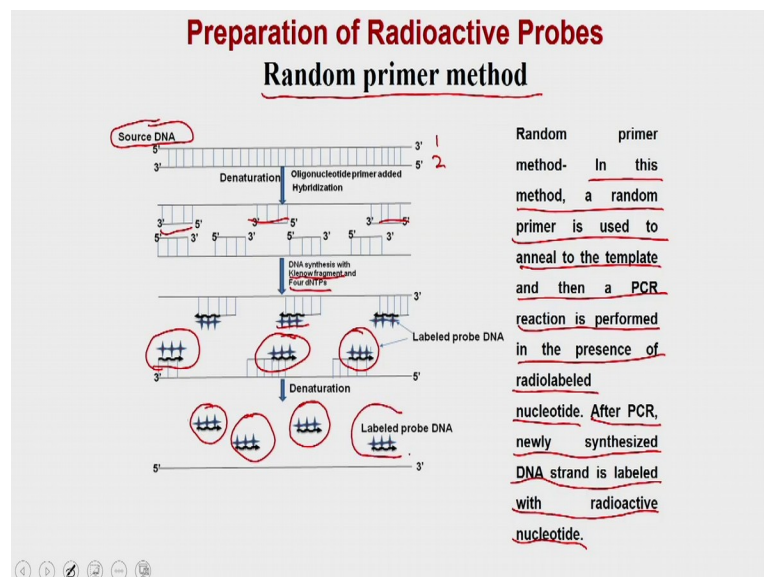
Preparation of Radioactive Probes

Random primer method

Source DNA

5'

3'

3'

5'

1

2

Denaturation

Oligonucleotide primer added

Hybridization

3'

5'

3'

5'

3'

5'

5'

3'

5'

3'

5'

3'

5'

3'

DNA synthesis with Klenow fragment and Four dNTPs

3'

Labeled probe DNA

3'

5'

Denaturation

Labeled probe DNA

5'

3'

Random primer method- In this method, a random primer is used to anneal to the template and then a PCR reaction is performed in the presence of radiolabeled nucleotide. After PCR, newly synthesized DNA strand is labeled with radioactive nucleotide.